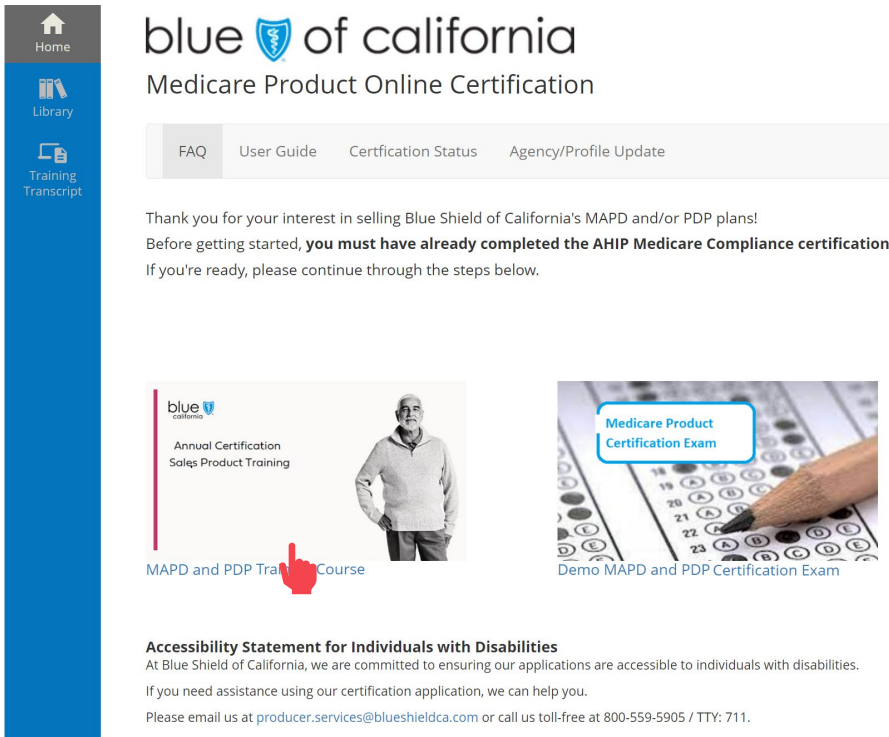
Home

Library

Training Transcript

blue of california

Medicare Product Online Certification

FAQ User Guide Certfication Status Agency/Profile Update

Thank you for your interest in selling Blue Shield of California's MAPD and/or PDP plans!
Before getting started, **you must have already completed the AHIP Medicare Compliance certification**
If you're ready, please continue through the steps below.

blue california

Annual Certification
Sales Product Training

MAPD and PDP Tra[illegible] Course

Medicare Product Certification Exam

Demo MAPD and PDP Certification Exam

**Accessibility Statement for Individuals with Disabilities**
At Blue Shield of California, we are committed to ensuring our applications are accessible to individuals with disabilities.

If you need assistance using our certification application, we can help you.

Please email us at producer.services@blueshieldca.com or call us toll-free at 800-559-5905 / TTY: 711.